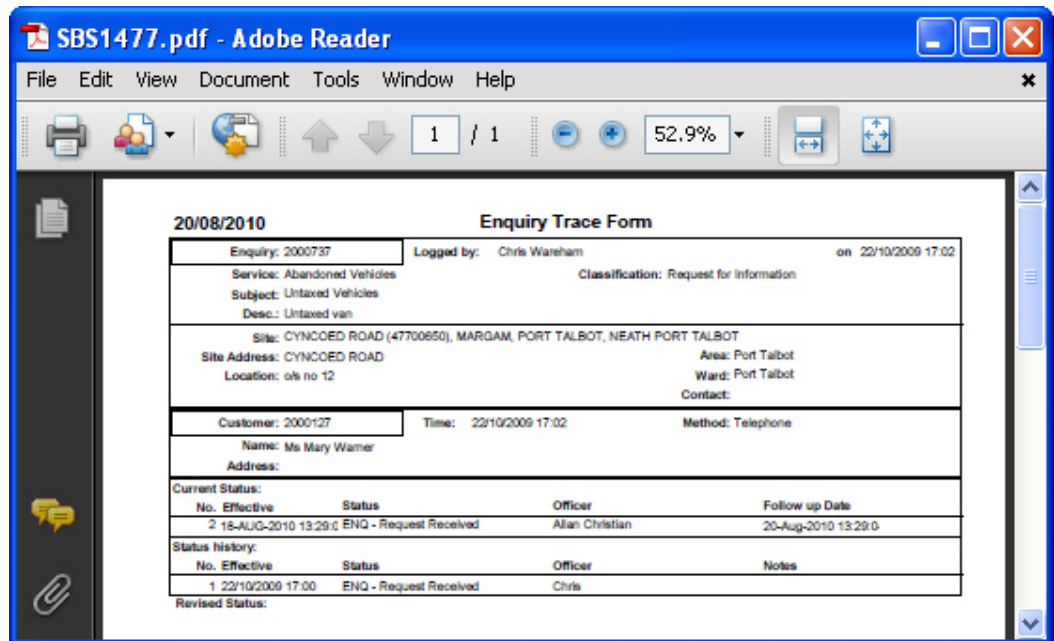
SBS1477.pdf - Adobe Reader

File Edit View Document Tools Window Help

1 / 1 52.9%

20/08/2010

Enquiry Trace Form

Enquiry: 2000737 Logged by: Chris Wareham on 22/10/2009 17:02

Service: Abandoned Vehicles Classification: Request for Information

Subject: Untaxed Vehicles

Desc.: Untaxed van

Site: CYNCOED ROAD (47700650), MARGAM, PORT TALBOT, NEATH PORT TALBOT

Site Address: CYNCOED ROAD Area: Port Talbot

Location: o/s no 12 Ward: Port Talbot

Contact:

Customer: 2000127 Time: 22/10/2009 17:02 Method: Telephone

Name: Ms Mary Warner

Address:

Current Status:

| No. | Effective | Status | Officer | Follow up Date |
|---|---|---|---|---|
| 2 | 18-AUG-2010 13:29:0 | ENQ - Request Received | Allan Christian | 20-Aug-2010 13:29:0 |

Status history:

| No. | Effective | Status | Officer | Notes |
|---|---|---|---|---|
| 1 | 22/10/2009 17:00 | ENQ - Request Received | Chris | |

Revised Status: